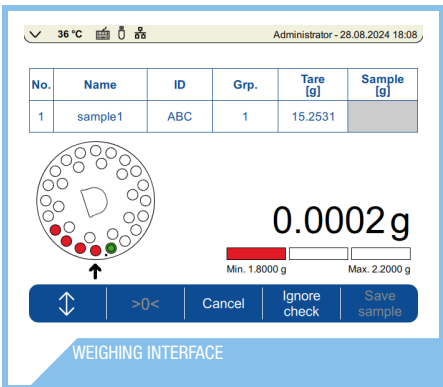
36 °C

Administrator - 28.08.2024 18:08

| No. | Name | ID | Grp. | Tare [g] | Sample [g] |
|---|---|---|---|---|---|
| 1 | sample1 | ABC | 1 | 15.2531 | |

0.0002 g

Min. 1.8000 g

Max. 2.2000 g

>0<

Cancel

Ignore check

Save sample

WEIGHING INTERFACE